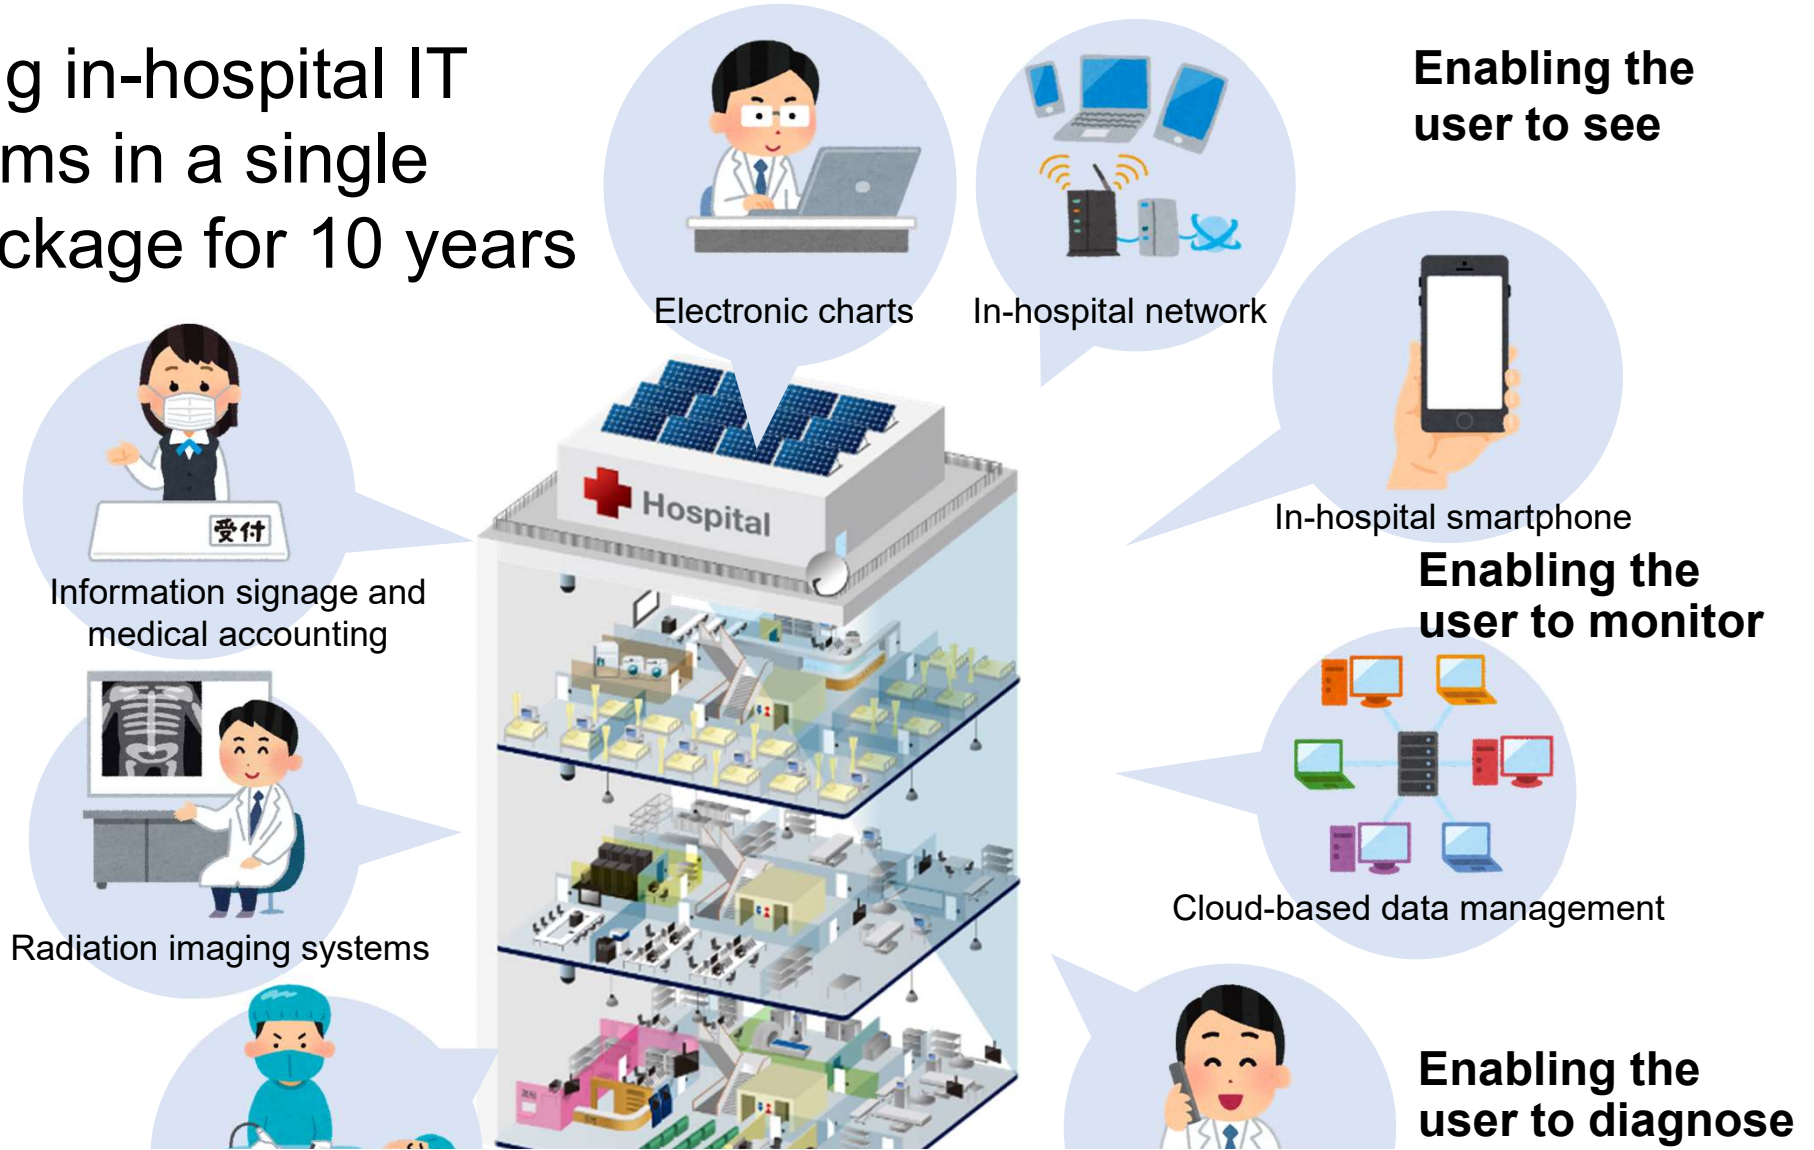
g in-hospital IT
ms in a single
ckage for 10 years

Electronic charts

In-hospital network

Enabling the user to see

In-hospital smartphone

Hospital

受付

Information signage and medical accounting

Enabling the user to monitor

Radiation imaging systems

Cloud-based data management

Enabling the user to diagnose